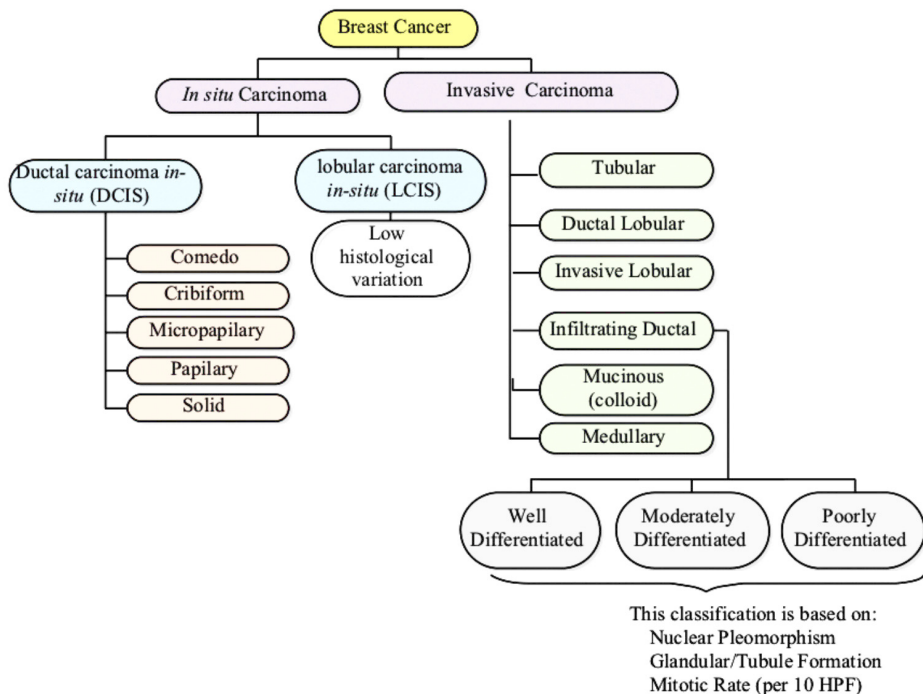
Breast Cancer

In situ Carcinoma

Invasive Carcinoma

Ductal carcinoma in-situ (DCIS)

lobular carcinoma in-situ (LCIS)

Low histological variation

Comedo

Cribiform

Micropapilary

Papilary

Solid

Tubular

Ductal Lobular

Invasive Lobular

Infiltrating Ductal

Mucinous (colloid)

Medullary

Well Differentiated

Moderately Differentiated

Poorly Differentiated

This classification is based on:
Nuclear Pleomorphism
Glandular/Tubule Formation
Mitotic Rate (per 10 HPF)